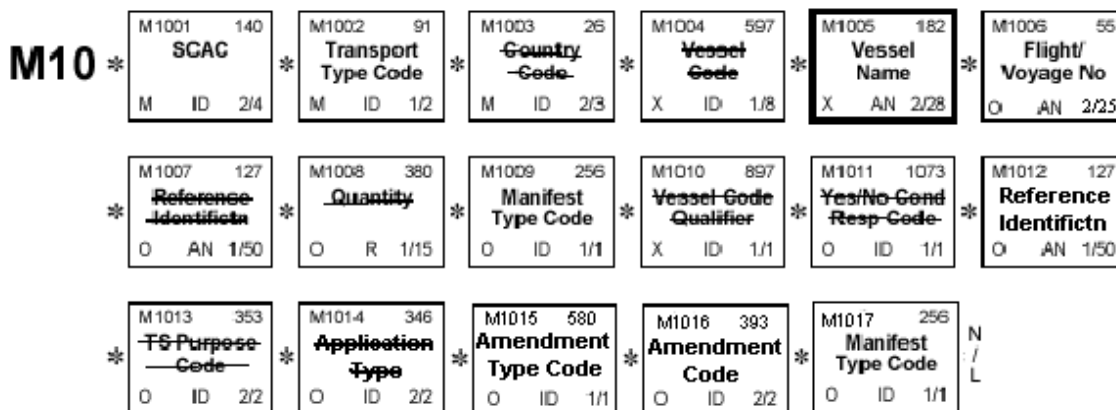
M10 *

| M1001 140 | M1002 91 | M1003 26 | M1004 597 | M1005 182 | M1006 55 |
|---|---|---|---|---|---|
| SCAC | Transport Type Code | ~~Country Code~~ | ~~Vessel Code~~ | Vessel Name | Flight/ Voyage No |
| M ID 2/4 | M ID 1/2 | M ID 2/3 | X ID 1/8 | X AN 2/28 | O AN 2/25 |

| M1007 127 | M1008 380 | M1009 256 | M1010 897 | M1011 1073 | M1012 127 |
|---|---|---|---|---|---|
| ~~Reference Identifictn~~ | ~~Quantity~~ | Manifest Type Code | ~~Vessel Code Qualifier~~ | ~~Yes/No Cond Resp Code~~ | Reference Identifictn |
| O AN 1/50 | O R 1/15 | O ID 1/1 | X ID 1/1 | O ID 1/1 | O AN 1/50 |

| M1013 353 | M1014 346 | M1015 580 | M1016 393 | M1017 256 |
|---|---|---|---|---|
| ~~TS Purpose Code~~ | ~~Application Type~~ | Amendment Type Code | Amendment Code | Manifest Type Code |
| O ID 2/2 | O ID 2/2 | O ID 1/1 | O ID 2/2 | O ID 1/1 |

N/L